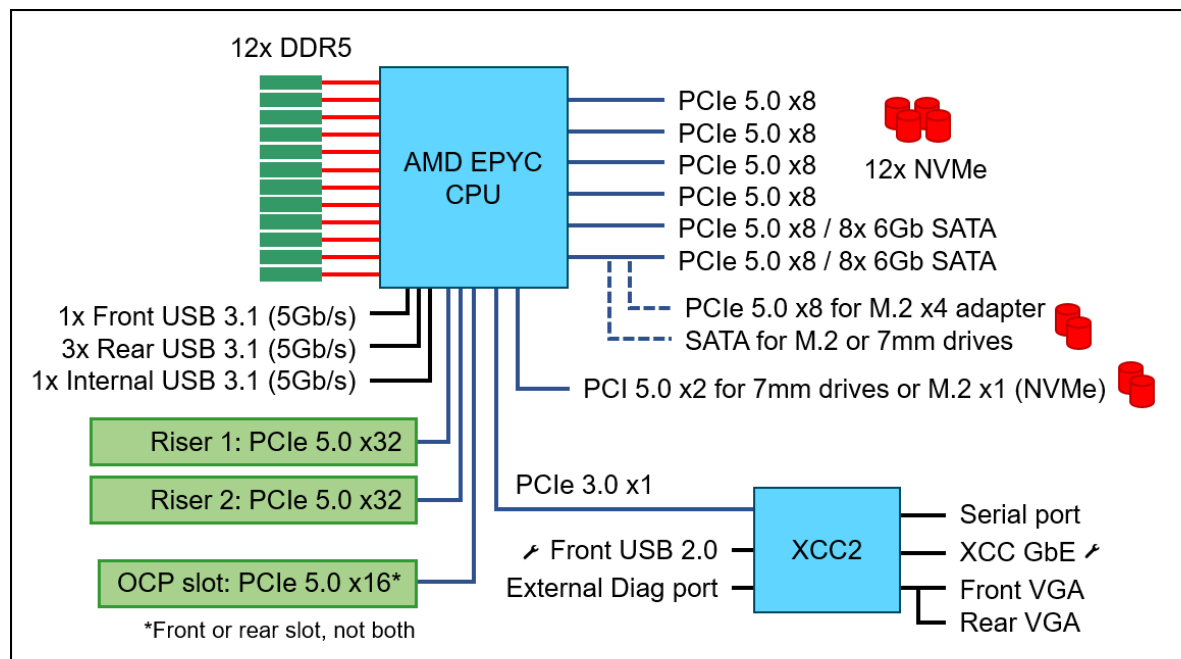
12x DDR5

AMD EPYC CPU

PCIe 5.0 x8
PCIe 5.0 x8
PCIe 5.0 x8
PCIe 5.0 x8
PCIe 5.0 x8 / 8x 6Gb SATA
PCIe 5.0 x8 / 8x 6Gb SATA

12x NVMe

PCIe 5.0 x8 for M.2 x4 adapter
SATA for M.2 or 7mm drives

1x Front USB 3.1 (5Gb/s)
3x Rear USB 3.1 (5Gb/s)
1x Internal USB 3.1 (5Gb/s)

PCI 5.0 x2 for 7mm drives or M.2 x1 (NVMe)

Riser 1: PCIe 5.0 x32

Riser 2: PCIe 5.0 x32

PCIe 3.0 x1

XCC2

Serial port
XCC GbE
Front VGA
Rear VGA

Front USB 2.0
External Diag port

OCP slot: PCIe 5.0 x16*

*Front or rear slot, not both